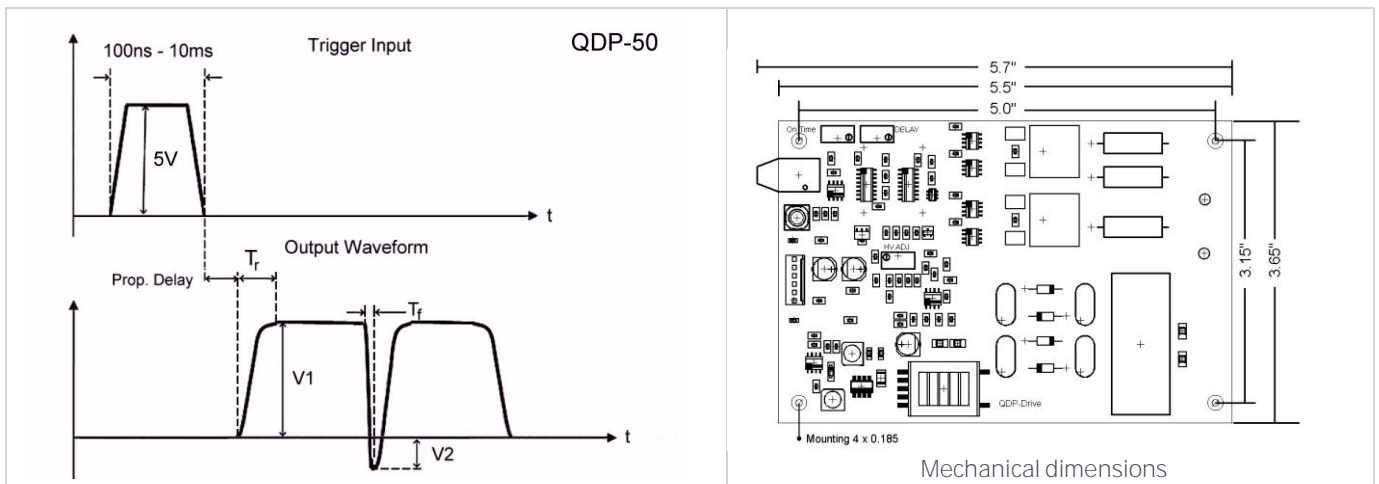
100ns - 10ms

Trigger Input

QDP-50

5V

t

Output Waveform

Prop. Delay

$T_r$

$T_f$

V1

V2

t

5.7"

5.5"

5.0"

On Time

DELAY

HV ADJ

3.15"

3.65"

QDP-Drive

Mounting 4 x 0.185

Mechanical dimensions